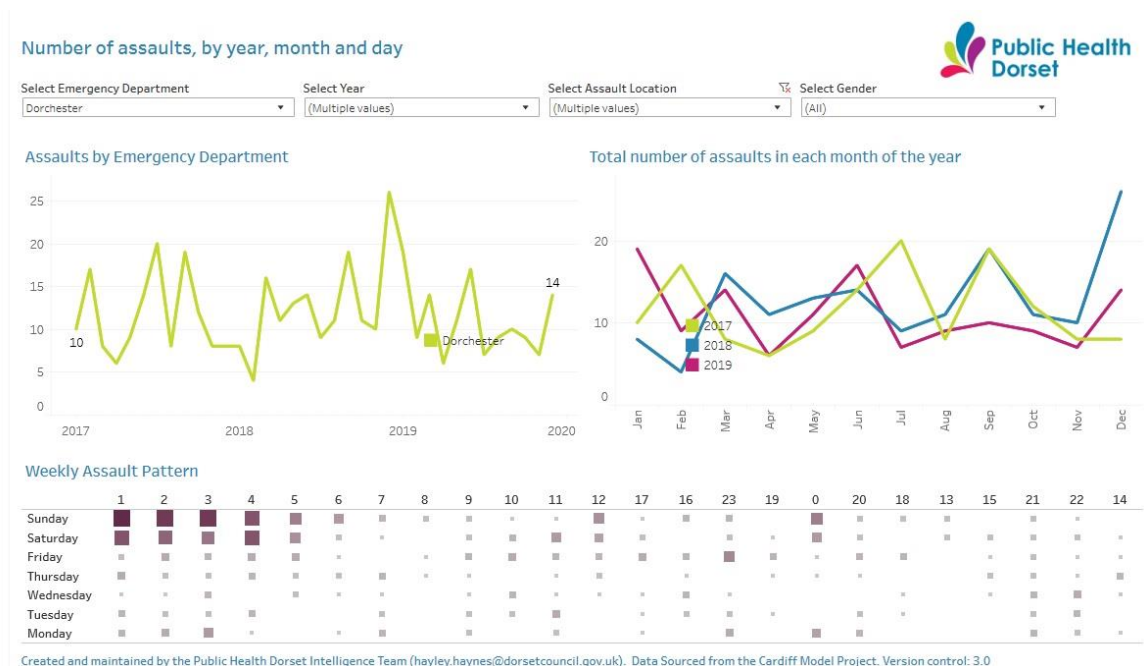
Number of assaults, by year, month and day

Public Health Dorset

Select Emergency Department
Dorchester

Select Year
(Multiple values)

Select Assault Location
(Multiple values)

Select Gender
(All)

Assaults by Emergency Department

25
20
15
10
5
0

10
14
Dorchester

2017
2018
2019
2020

Total number of assaults in each month of the year

20
10
0

2017
2018
2019

Jan
Feb
Mar
Apr
May
Jun
Jul
Aug
Sep
Oct
Nov
Dec

Weekly Assault Pattern

1 2 3 4 5 6 7 8 9 10 11 12 17 16 23 19 0 20 18 13 15 21 22 14

Sunday
Saturday
Friday
Thursday
Wednesday
Tuesday
Monday

Created and maintained by the Public Health Dorset Intelligence Team (hayley.haynes@dorsetcouncil.gov.uk). Data Sourced from the Cardiff Model Project. Version control: 3.0